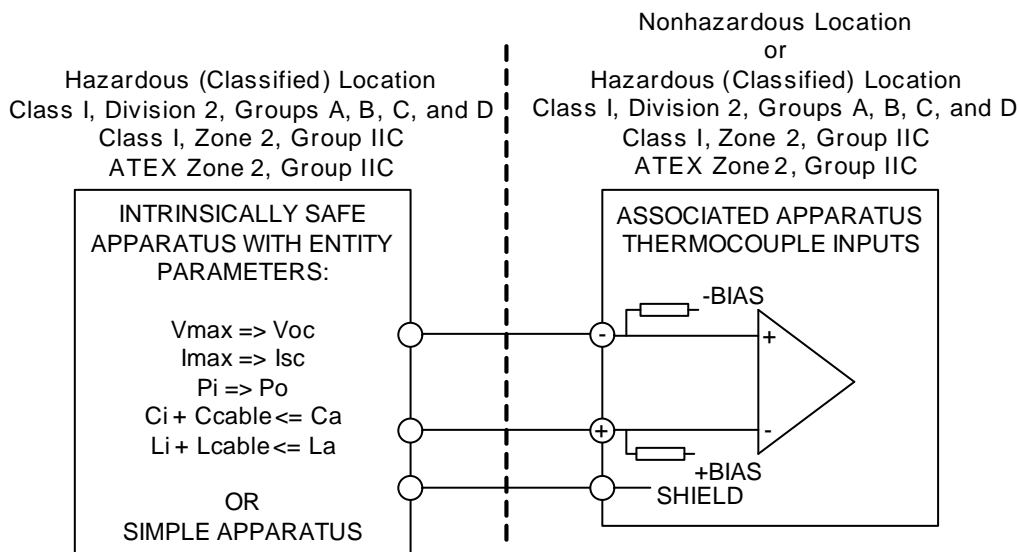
Hazardous (Classified) Location
Class I, Division 2, Groups A, B, C, and D
Class I, Zone 2, Group IIC
ATEX Zone 2, Group IIC

Nonhazardous Location
or
Hazardous (Classified) Location
Class I, Division 2, Groups A, B, C, and D
Class I, Zone 2, Group IIC
ATEX Zone 2, Group IIC

INTRINSICALLY SAFE APPARATUS WITH ENTITY PARAMETERS:

Vmax => Voc
Imax => Isc
Pi => Po
Ci + Ccable <= Ca
Li + Lcable <= La

OR
SIMPLE APPARATUS

ASSOCIATED APPARATUS THERMOCOUPLE INPUTS

-BIAS
-
+
+
-
+BIAS
SHIELD